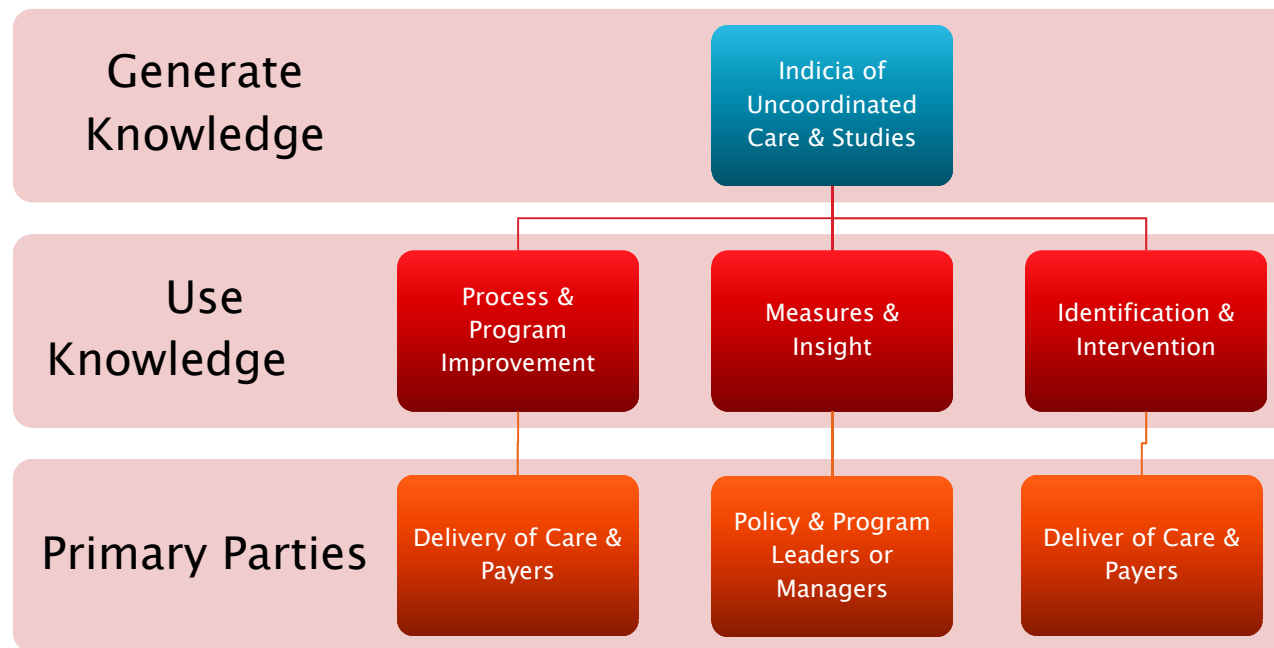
Generate Knowledge

Indicia of Uncoordinated Care & Studies

Use Knowledge

Process & Program Improvement

Measures & Insight

Identification & Intervention

Primary Parties

Delivery of Care & Payers

Policy & Program Leaders or Managers

Deliver of Care & Payers